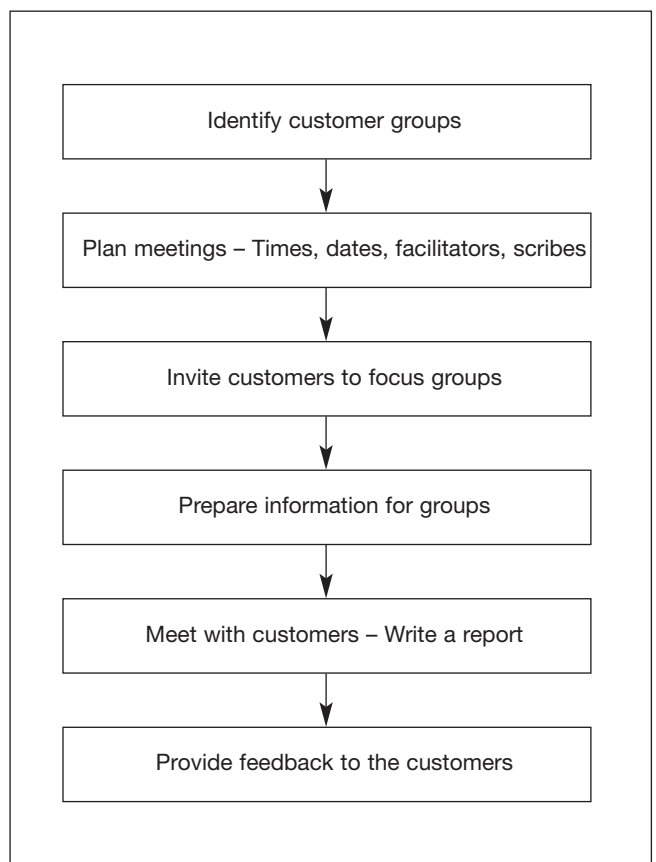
Identify customer groups

Plan meetings – Times, dates, facilitators, scribes

Invite customers to focus groups

Prepare information for groups

Meet with customers – Write a report

Provide feedback to the customers